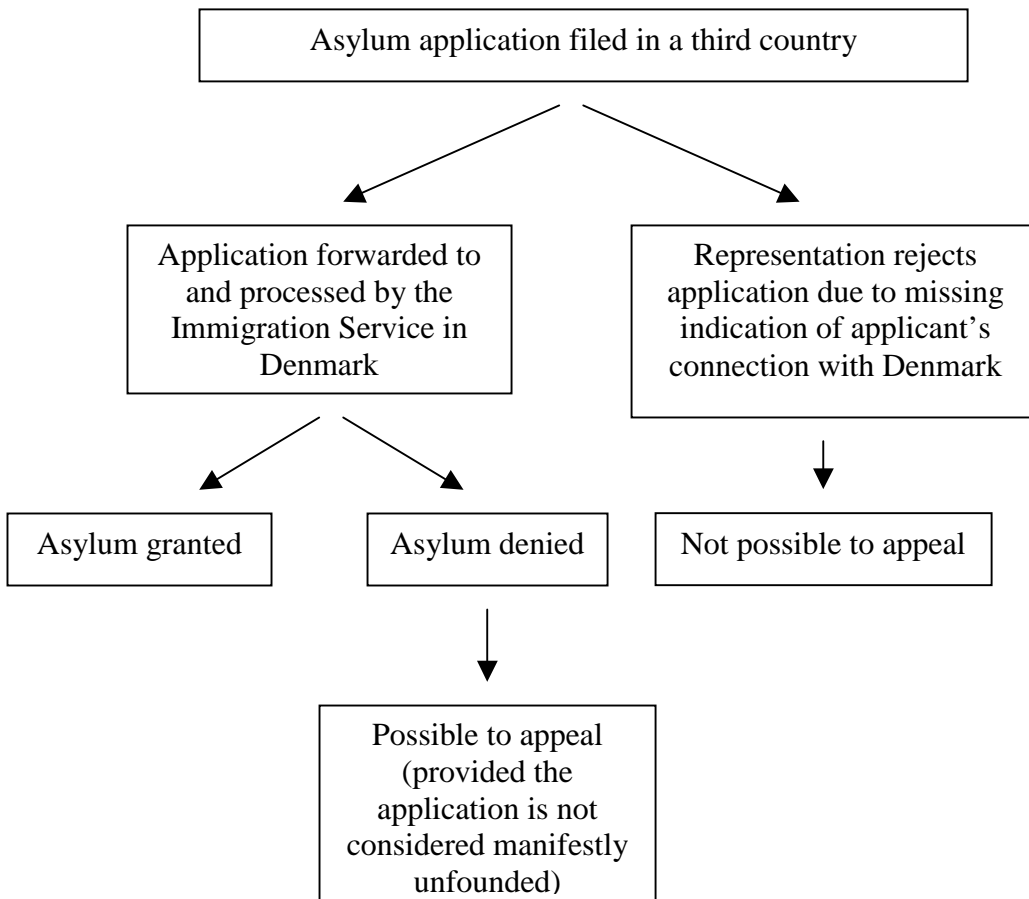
Asylum application filed in a third country

Application forwarded to and processed by the Immigration Service in Denmark

Representation rejects application due to missing indication of applicant's connection with Denmark

Asylum granted

Asylum denied

Not possible to appeal

Possible to appeal (provided the application is not considered manifestly unfounded)